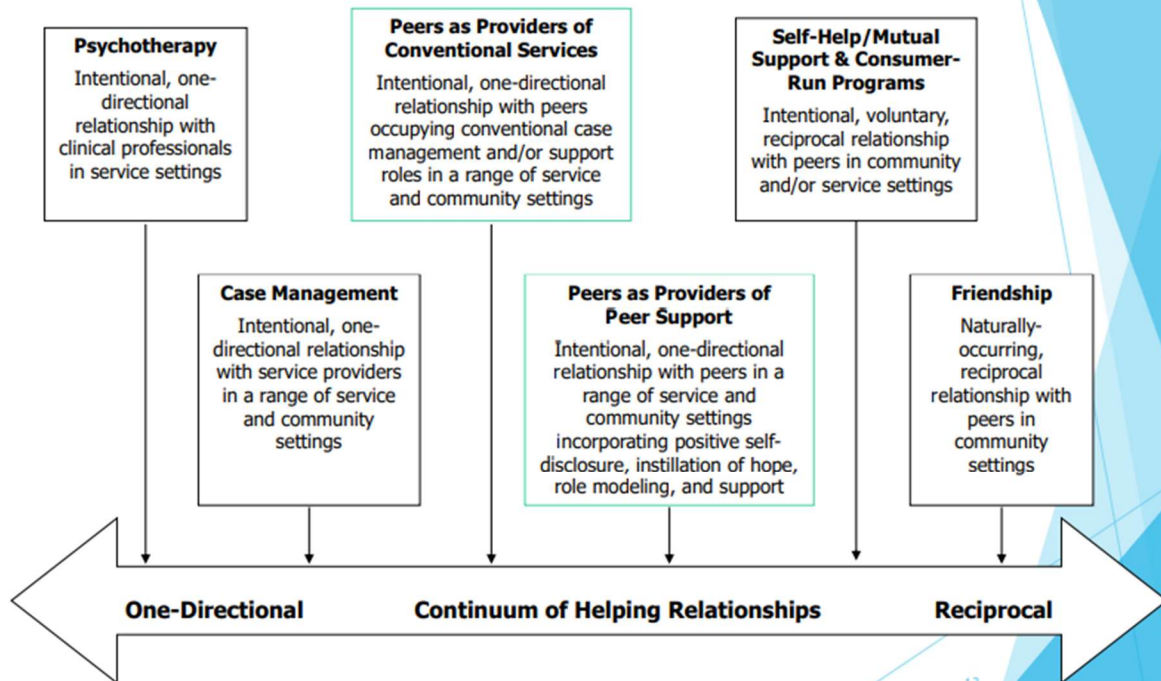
Psychotherapy
Intentional, one-directional relationship with clinical professionals in service settings

Case Management
Intentional, one-directional relationship with service providers in a range of service and community settings

Peers as Providers of Conventional Services
Intentional, one-directional relationship with peers occupying conventional case management and/or support roles in a range of service and community settings

Peers as Providers of Peer Support
Intentional, one-directional relationship with peers in a range of service and community settings incorporating positive self-disclosure, instillation of hope, role modeling, and support

Self-Help/Mutual Support & Consumer-Run Programs
Intentional, voluntary, reciprocal relationship with peers in community and/or service settings

Friendship
Naturally-occurring, reciprocal relationship with peers in community settings

One-Directional Continuum of Helping Relationships Reciprocal